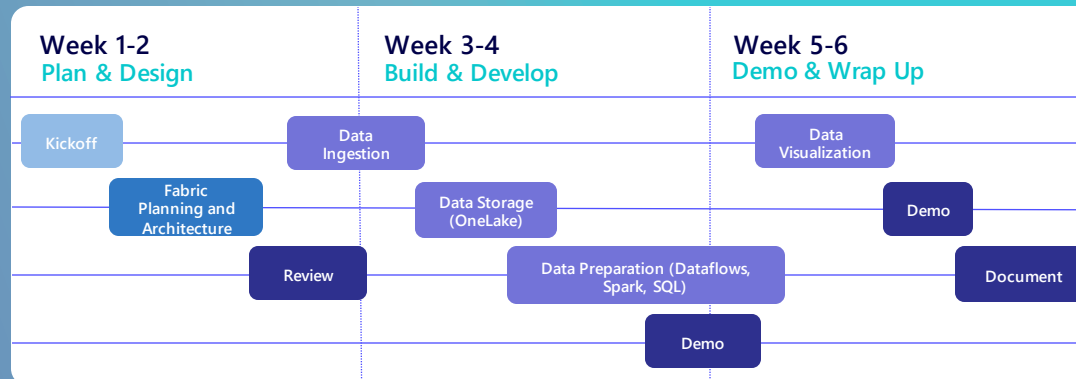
Week 1-2
Plan & Design

Week 3-4
Build & Develop

Week 5-6
Demo & Wrap Up

Kickoff

Data Ingestion

Data Visualization

Fabric Planning and Architecture

Data Storage (OneLake)

Demo

Review

Data Preparation (Dataflows, Spark, SQL)

Document

Demo